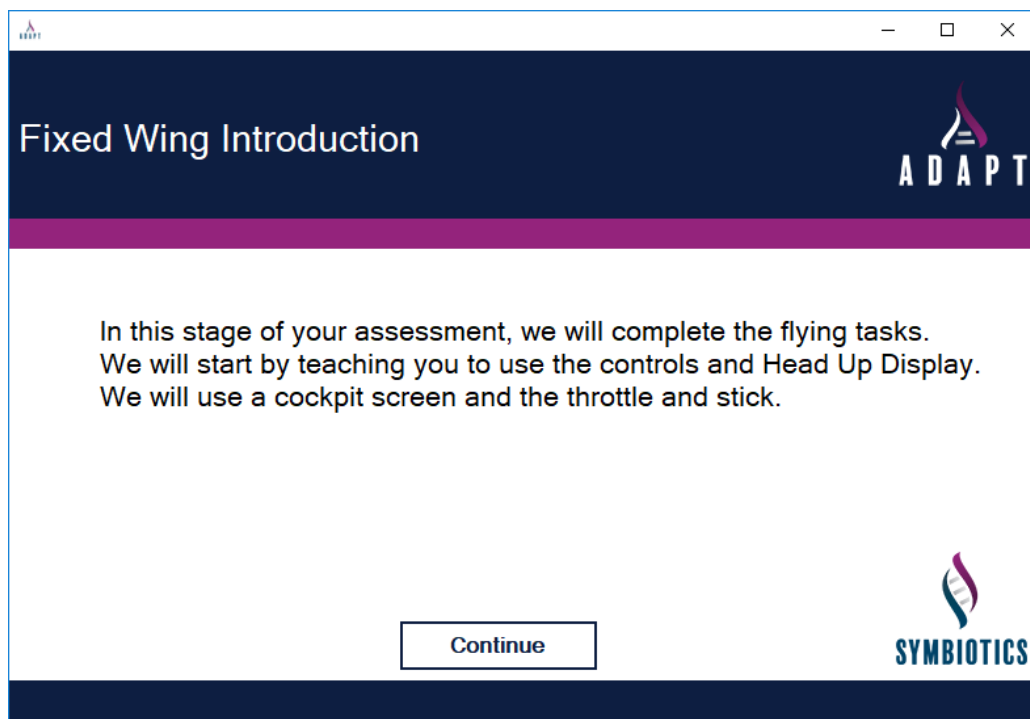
ADAPT

Fixed Wing Introduction

ADAPT

In this stage of your assessment, we will complete the flying tasks. We will start by teaching you to use the controls and Head Up Display. We will use a cockpit screen and the throttle and stick.

Continue

SYMBIOTICS